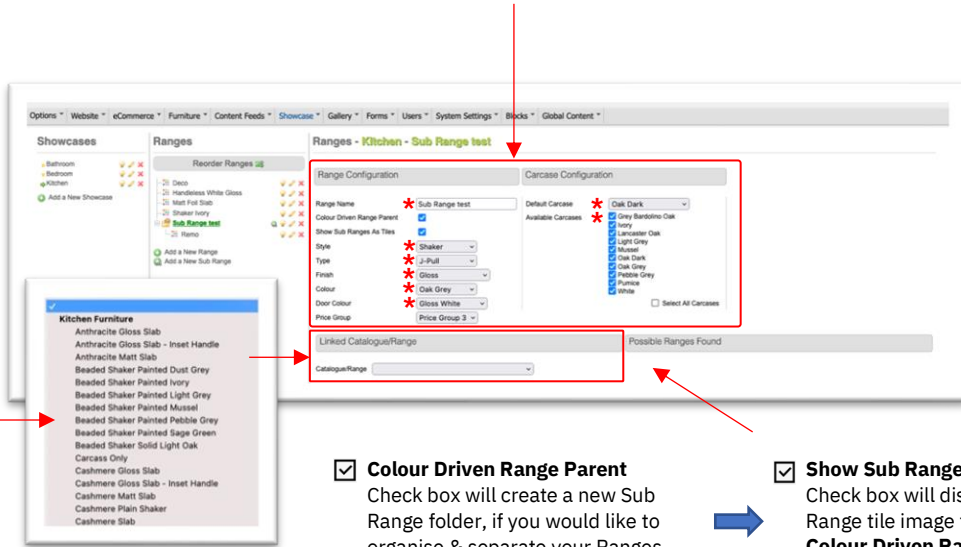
Options ▾ Website ▾ eCommerce ▾ Furniture ▾ Content Feeds ▾ Showcase ▾ Gallery ▾ Forms ▾ Users ▾ System Settings ▾ Blocks ▾ Global Content ▾

Showcases

Bathroom
Bedroom
Kitchen
Add a New Showcase

Ranges

Reorder Ranges

Deco
Handleless White Gloss
Matt Foil Slab
Shaker Ivory
Sub Range test
Remo
Add a New Range
Add a New Sub Range

Ranges - Kitchen - Sub Range test

Range Configuration

Range Name * Sub Range test
Colour Driven Range Parent
Show Sub Ranges As Tiles
Style * Shaker
Type * J-Pull
Finish * Gloss
Colour * Oak Grey
Door Colour * Gloss White
Price Group Price Group 3

Carcase Configuration

Default Carcase * Oak Dark
Available Carcases * Grey Bardolino Oak
Ivory
Lancaster Oak
Light Grey
Mussel
Oak Dark
Oak Grey
Pebble Grey
Pumice
White
Select All Carcases

Linked Catalogue/Range

Catalogue/Range

Possible Ranges Found

✓
Kitchen Furniture
Anthracite Gloss Slab
Anthracite Gloss Slab - Inset Handle
Anthracite Matt Slab
Beaded Shaker Painted Dust Grey
Beaded Shaker Painted Ivory
Beaded Shaker Painted Light Grey
Beaded Shaker Painted Mussel
Beaded Shaker Painted Pebble Grey
Beaded Shaker Painted Sage Green
Beaded Shaker Solid Light Oak
Carcass Only
Cashmere Gloss Slab
Cashmere Gloss Slab - Inset Handle
Cashmere Matt Slab
Cashmere Plain Shaker
Cashmere Slab

Colour Driven Range Parent
Check box will create a new Sub Range folder, if you would like to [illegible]

Show Sub Range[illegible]
Check box will dis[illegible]
Range tile image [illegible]
Colour Driven Ra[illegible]